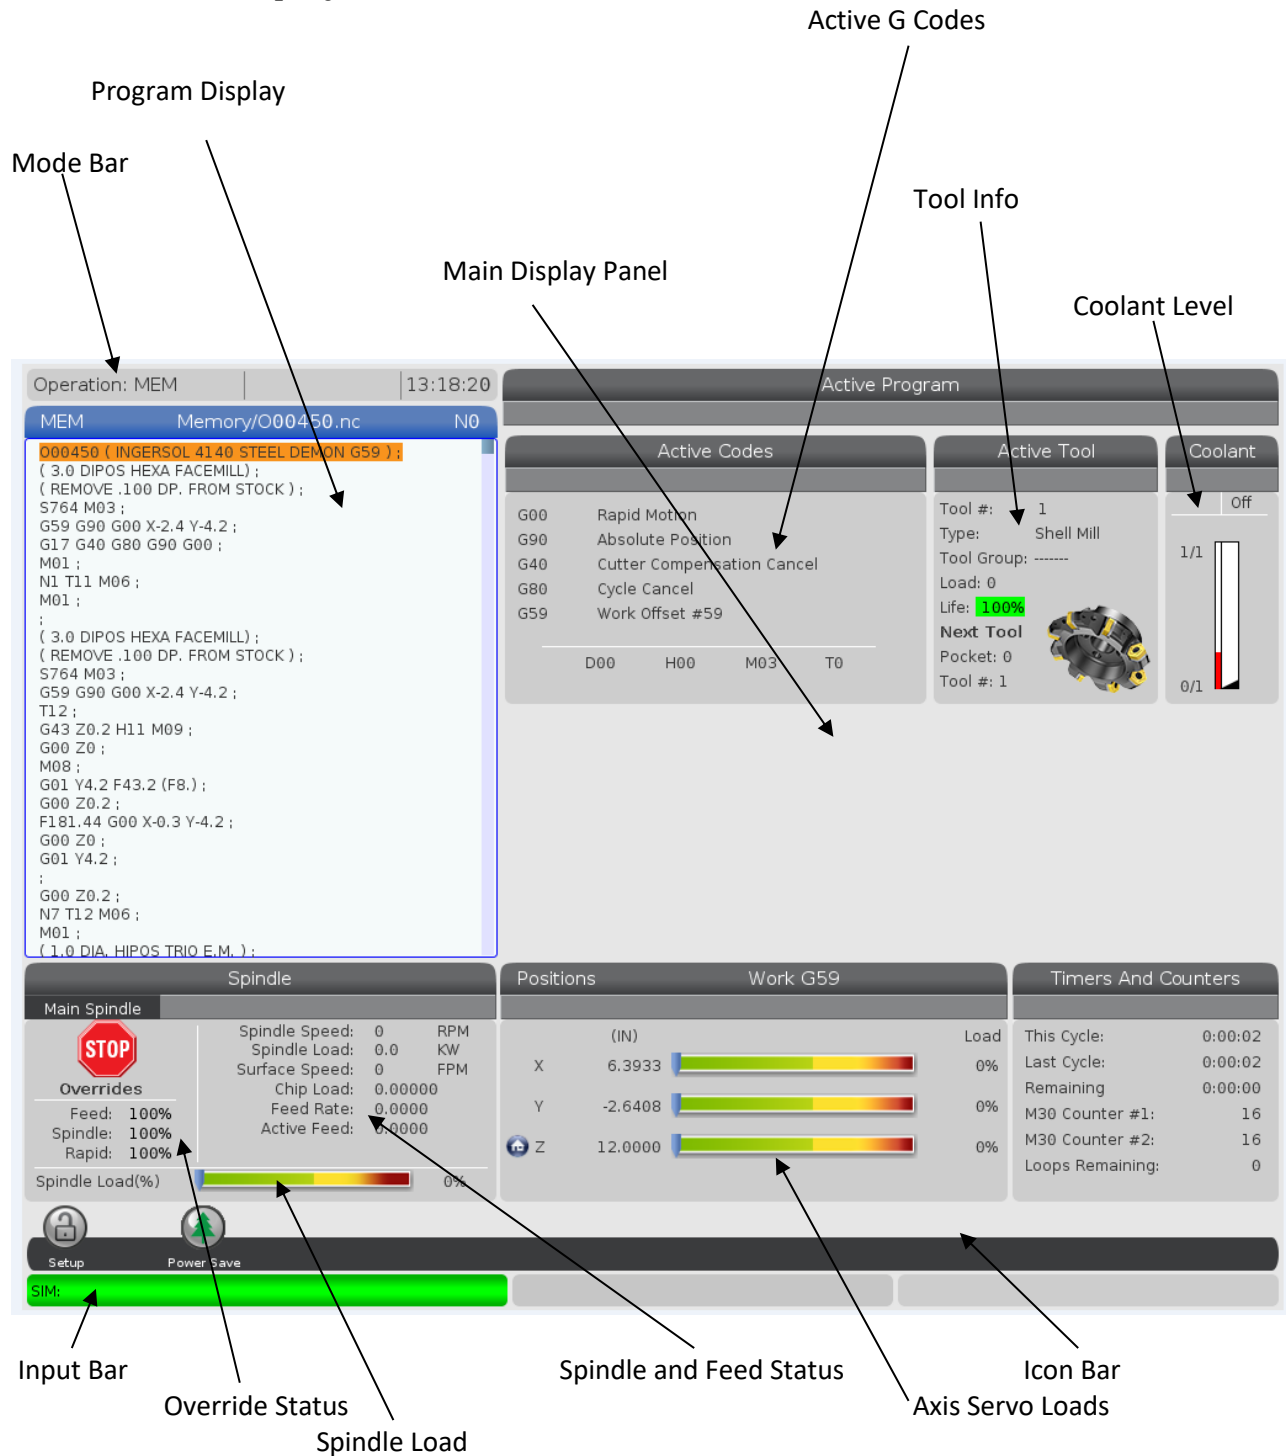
Active G Codes

Program Display

Mode Bar

Tool Info

Main Display Panel

Coolant Level

Operation: MEM | 13:18:20

Active Program

MEM Memory/O00450.nc N0

O00450 ( INGERSOL 4140 STEEL DEMON G59 ) ;
( 3.0 DIPOS HEXA FACEMILL) ;
( REMOVE .100 DP. FROM STOCK ) ;
S764 M03 ;
G59 G90 G00 X-2.4 Y-4.2 ;
G17 G40 G80 G90 G00 ;
M01 ;
N1 T11 M06 ;
M01 ;
;
( 3.0 DIPOS HEXA FACEMILL) ;
( REMOVE .100 DP. FROM STOCK ) ;
S764 M03 ;
G59 G90 G00 X-2.4 Y-4.2 ;
T12 ;
G43 Z0.2 H11 M09 ;
G00 Z0 ;
M08 ;
G01 Y4.2 F43.2 (F8.) ;
G00 Z0.2 ;
F181.44 G00 X-0.3 Y-4.2 ;
G00 Z0 ;
G01 Y4.2 ;
;
G00 Z0.2 ;
N7 T12 M06 ;
M01 ;
( 1.0 DIA. HIPOS TRIO E.M. ) ;

Active Codes

G00 Rapid Motion
G90 Absolute Position
G40 Cutter Compensation Cancel
G80 Cycle Cancel
G59 Work Offset #59

D00 H00 M03 T0

Active Tool

Tool #: 1
Type: Shell Mill
Tool Group: -------
Load: 0
Life: 100%
Next Tool
Pocket: 0
Tool #: 1

Coolant

Off
1/1
0/1

Spindle

Main Spindle

STOP

Overrides
Feed: 100%
Spindle: 100%
Rapid: 100%

| Spindle Speed: | 0 | RPM |
|---|---|---|
| Spindle Load: | 0.0 | KW |
| Surface Speed: | 0 | FPM |
| Chip Load: | 0.00000 | |
| Feed Rate: | 0.0000 | |
| Active Feed: | 0.0000 | |

Spindle Load(%) 0%

Positions Work G59

| | (IN) | Load |
|---|---|---|
| X | 6.3933 | 0% |
| Y | -2.6408 | 0% |
| Z | 12.0000 | 0% |

Timers And Counters

| This Cycle: | 0:00:02 |
|---|---|
| Last Cycle: | 0:00:02 |
| Remaining | 0:00:00 |
| M30 Counter #1: | 16 |
| M30 Counter #2: | 16 |
| Loops Remaining: | 0 |

Setup Power Save

SIM:

Input Bar

Override Status

Spindle Load

Spindle and Feed Status

Icon Bar

Axis Servo Loads